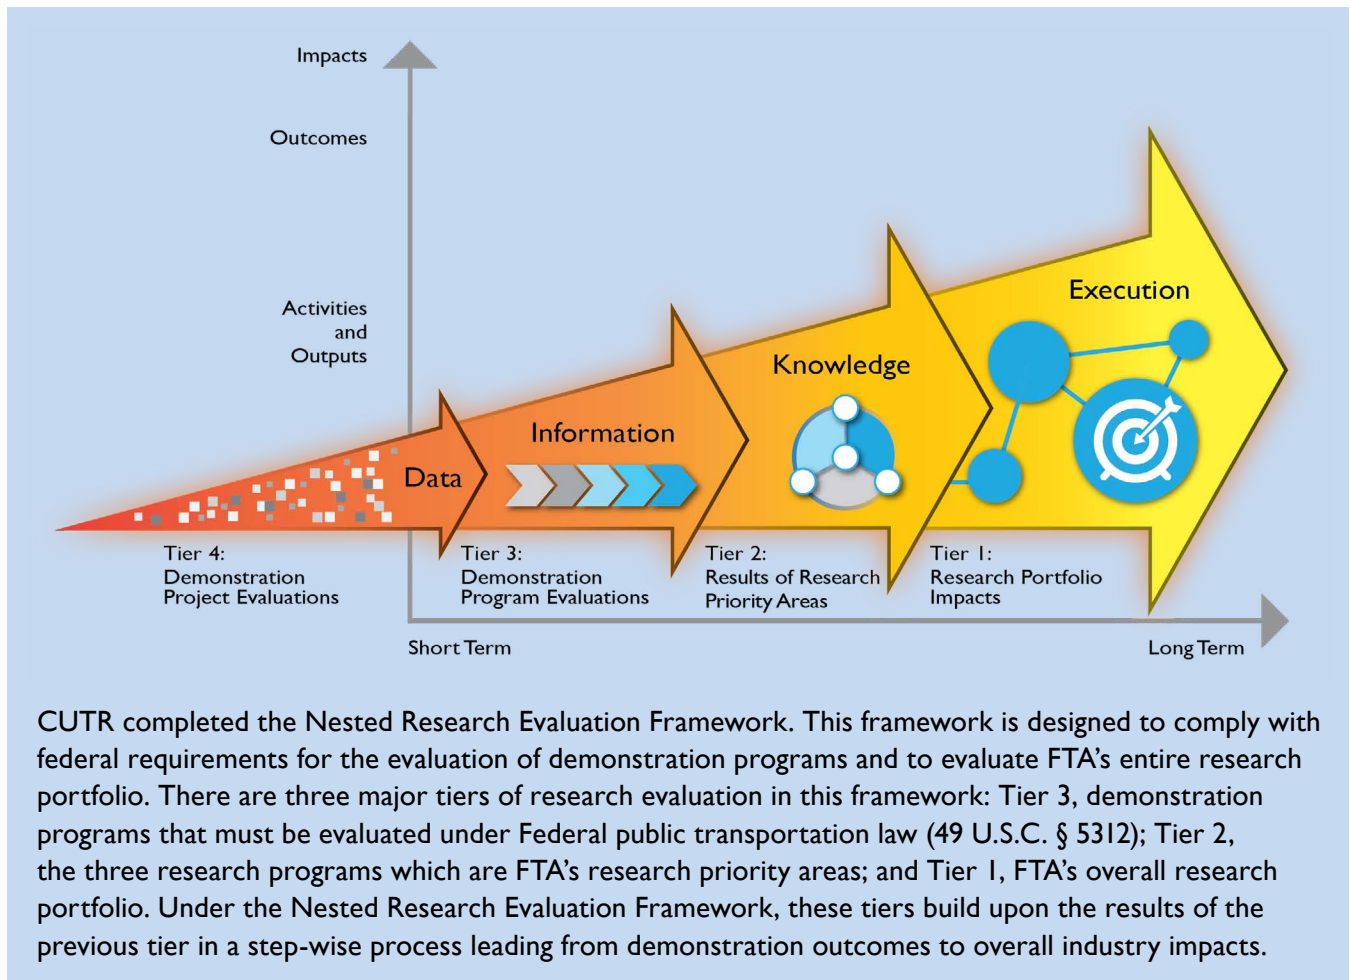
Impacts

Outcomes

Activities and Outputs

Data

Information

Knowledge

Execution

Tier 4: Demonstration Project Evaluations

Tier 3: Demonstration Program Evaluations

Tier 2: Results of Research Priority Areas

Tier 1: Research Portfolio Impacts

Short Term

Long Term

CUTR completed the Nested Research Evaluation Framework. This framework is designed to comply with federal requirements for the evaluation of demonstration programs and to evaluate FTA's entire research portfolio. There are three major tiers of research evaluation in this framework: Tier 3, demonstration programs that must be evaluated under Federal public transportation law (49 U.S.C. § 5312); Tier 2, the three research programs which are FTA's research priority areas; and Tier 1, FTA's overall research portfolio. Under the Nested Research Evaluation Framework, these tiers build upon the results of the previous tier in a step-wise process leading from demonstration outcomes to overall industry impacts.